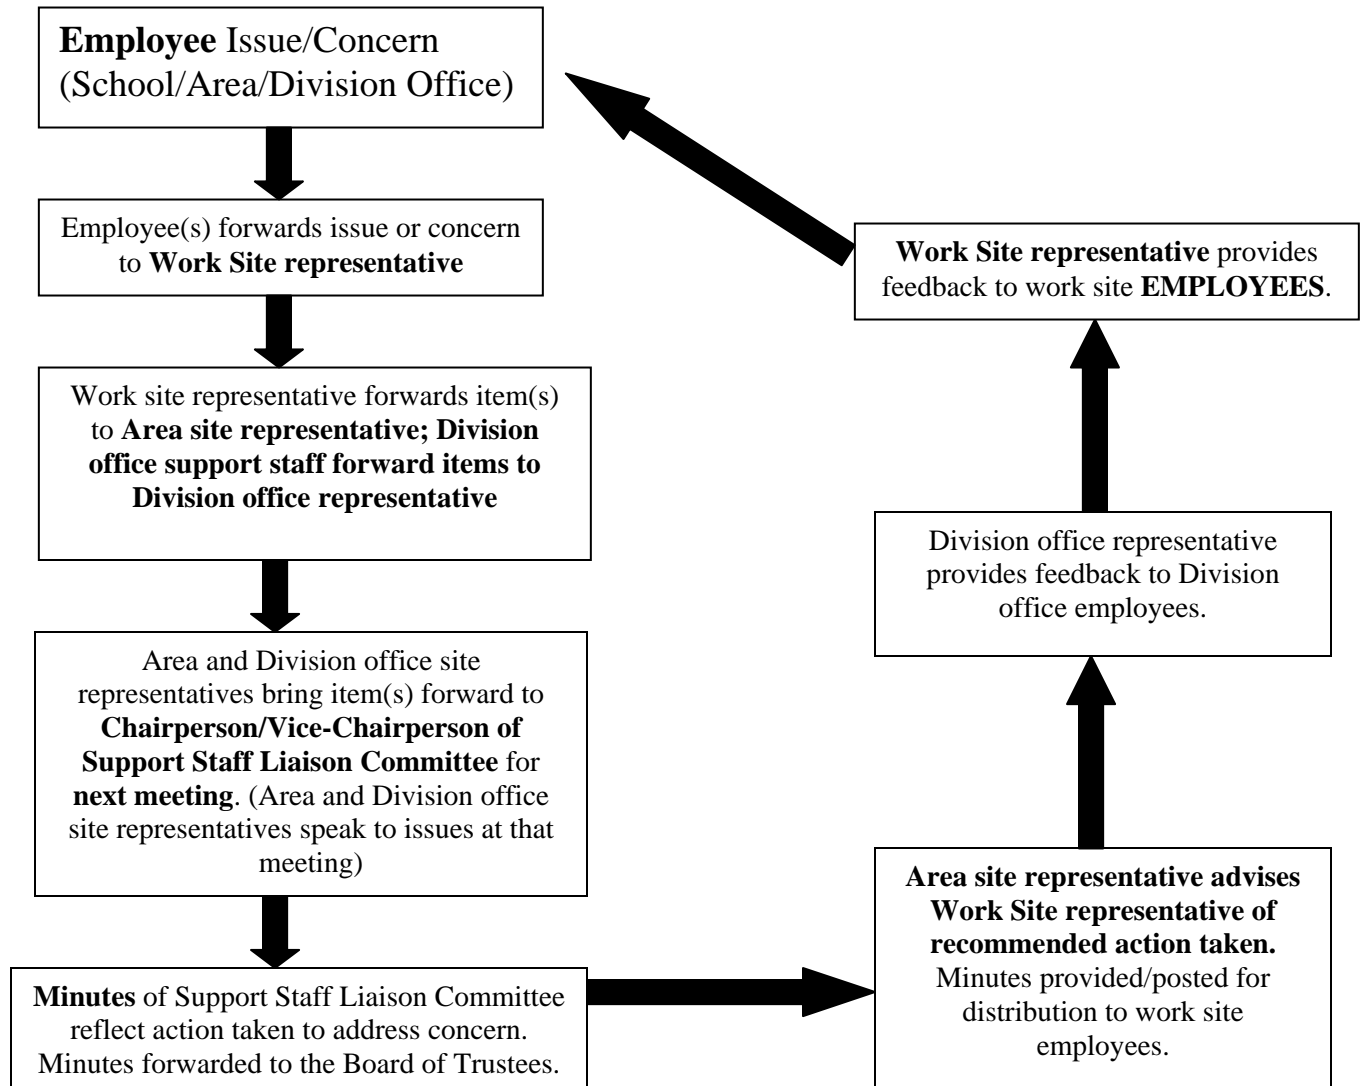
**Employee** Issue/Concern (School/Area/Division Office)

Employee(s) forwards issue or concern to **Work Site representative**

Work site representative forwards item(s) to **Area site representative; Division office support staff forward items to Division office representative**

Area and Division office site representatives bring item(s) forward to **Chairperson/Vice-Chairperson of Support Staff Liaison Committee** for **next meeting**. (Area and Division office site representatives speak to issues at that meeting)

**Minutes** of Support Staff Liaison Committee reflect action taken to address concern. Minutes forwarded to the Board of Trustees.

**Area site representative advises Work Site representative of recommended action taken.** Minutes provided/posted for distribution to work site employees.

Division office representative provides feedback to Division office employees.

**Work Site representative** provides feedback to work site **EMPLOYEES**.